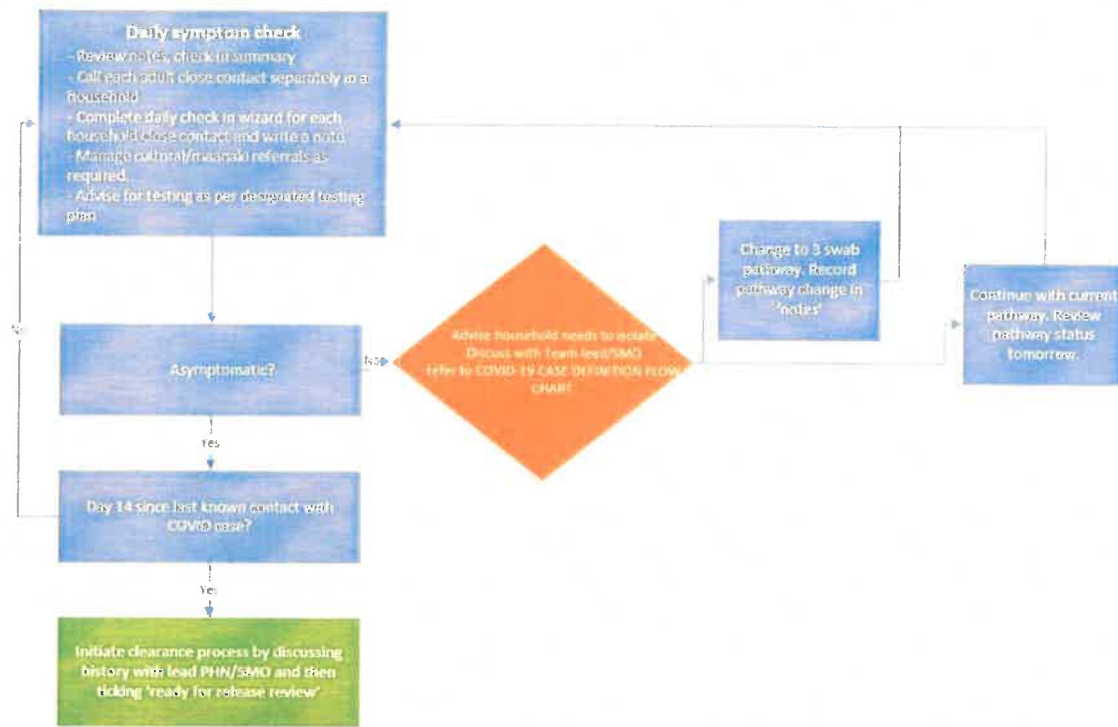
Daily symptom check
- Review notes, check in summary
- Call each adult close contact separately in a household
- Complete daily check in wizard for each household close contact and write a note
- Manage cultural/manaaki referrals as required.
- Advise for testing as per designated testing plan

Asymptomatic?

No

Advise household needs to isolate
Discuss with Team lead/SMO
Refer to COVID-19 CASE DEFINITION FLOW CHART

Change to 3 swab pathway. Record pathway change in "notes"

Continue with current pathway. Review pathway status tomorrow.

Yes

Day 14 since last known contact with COVID case?

No

Yes

Initiate clearance process by discussing history with lead PHN/SMO and then ticking 'ready for release review'